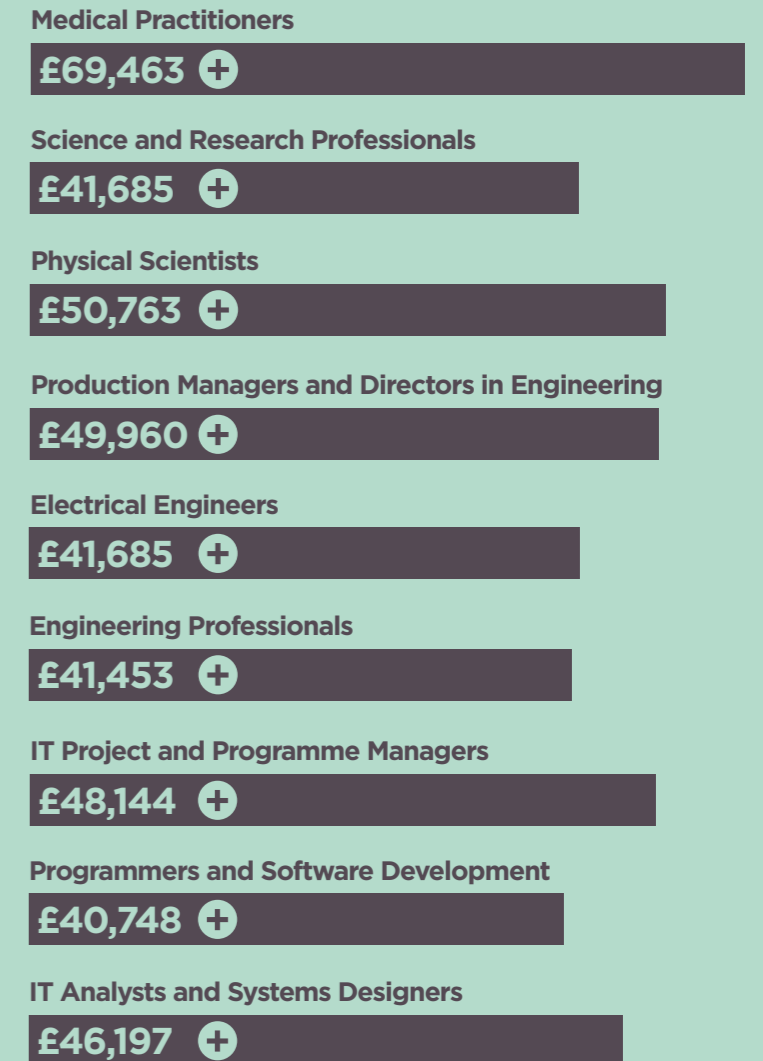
Medical Practitioners
£69,463

Science and Research Professionals
£41,685

Physical Scientists
£50,763

Production Managers and Directors in Engineering
£49,960

Electrical Engineers
£41,685

Engineering Professionals
£41,453

IT Project and Programme Managers
£48,144

Programmers and Software Development
£40,748

IT Analysts and Systems Designers
£46,197